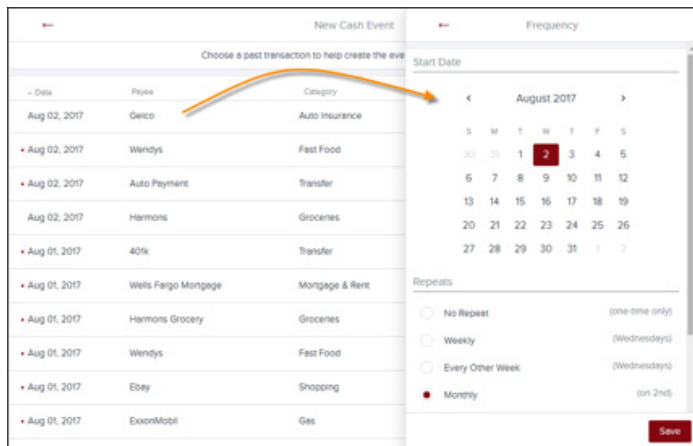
←

New Cash Event

Choose a past transaction to help create the eve

| Date | Payee | Category |
|---|---|---|
| Aug 02, 2017 | Geico | Auto Insurance |
| Aug 02, 2017 | Wendys | Fast Food |
| Aug 02, 2017 | Auto Payment | Transfer |
| Aug 02, 2017 | Harmons | Groceries |
| Aug 01, 2017 | 401k | Transfer |
| Aug 01, 2017 | Wells Fargo Mortgage | Mortgage & Rent |
| Aug 01, 2017 | Harmons Grocery | Groceries |
| Aug 01, 2017 | Wendys | Fast Food |
| Aug 01, 2017 | Ebay | Shopping |
| Aug 01, 2017 | ExxonMobil | Gas |

←

Frequency

Start Date

‹ August 2017 ›

| S | M | T | W | T | F | S |
|---|---|---|---|---|---|---|
| 30 | 31 | 1 | 2 | 3 | 4 | 5 |
| 6 | 7 | 8 | 9 | 10 | 11 | 12 |
| 13 | 14 | 15 | 16 | 17 | 18 | 19 |
| 20 | 21 | 22 | 23 | 24 | 25 | 26 |
| 27 | 28 | 29 | 30 | 31 | 1 | 2 |

Repeats

No Repeat (one-time only)

Weekly (Wednesdays)

Every Other Week (Wednesdays)

Monthly (on 2nd)

Save